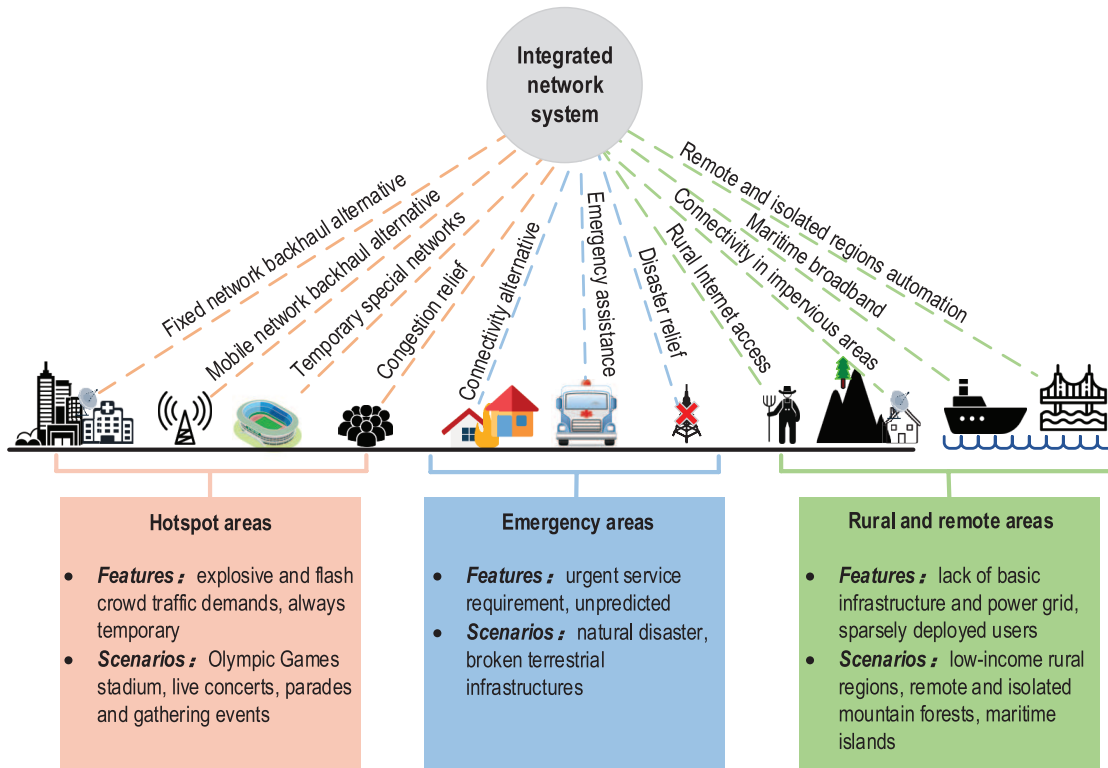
Integrated network system

Fixed network backhaul alternative

Mobile network backhaul alternative

Temporary special networks

Congestion relief

Connectivity alternative

Emergency assistance

Disaster relief

Rural Internet access

Connectivity in impervious areas

Maritime broadband

Remote and isolated regions automation

Hotspot areas

- Features： explosive and flash crowd traffic demands, always temporary
- Scenarios： Olympic Games stadium, live concerts, parades and gathering events

Emergency areas

- Features： urgent service requirement, unpredicted
- Scenarios： natural disaster, broken terrestrial infrastructures

Rural and remote areas

- Features： lack of basic infrastructure and power grid, sparsely deployed users
- Scenarios： low-income rural regions, remote and isolated mountain forests, maritime islands